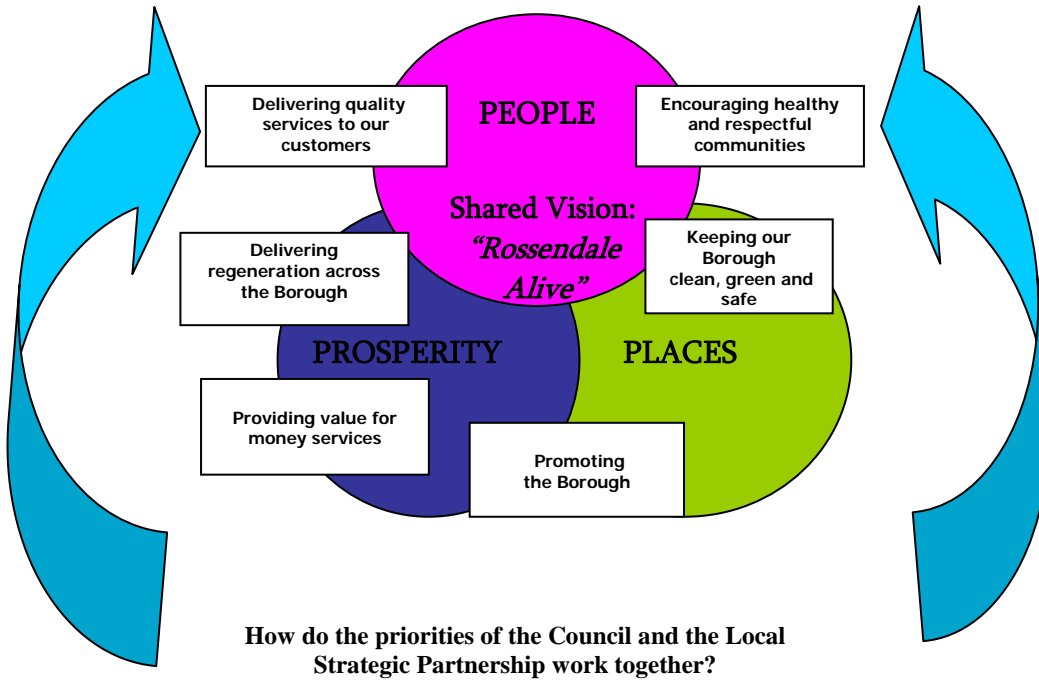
Delivering quality services to our customers

PEOPLE

Encouraging healthy and respectful communities

Shared Vision: "Rossendale Alive"

Delivering regeneration across the Borough

Keeping our Borough clean, green and safe

PROSPERITY

PLACES

Providing value for money services

Promoting the Borough

How do the priorities of the Council and the Local Strategic Partnership work together?